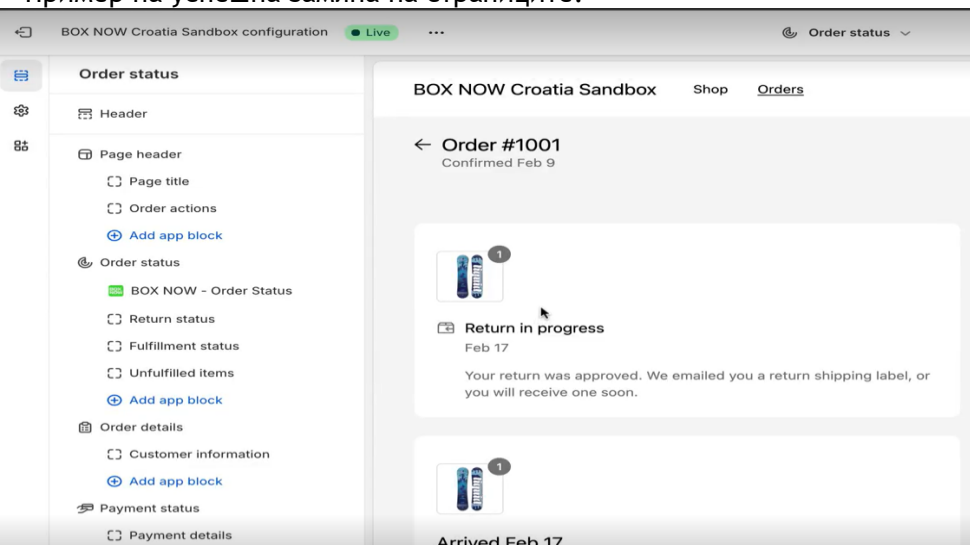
Пример на успешна замяна на страницата:

BOX NOW Croatia Sandbox configuration
Live
...
Order status

Order status
Header
Page header
Page title
Order actions
Add app block
Order status
BOX NOW - Order Status
Return status
Fulfillment status
Unfulfilled items
Add app block
Order details
Customer information
Add app block
Payment status
Payment details

BOX NOW Croatia Sandbox
Shop
Orders

← Order #1001
Confirmed Feb 9

1
Return in progress
Feb 17
Your return was approved. We emailed you a return shipping label, or you will receive one soon.

1
Arrived Feb 17